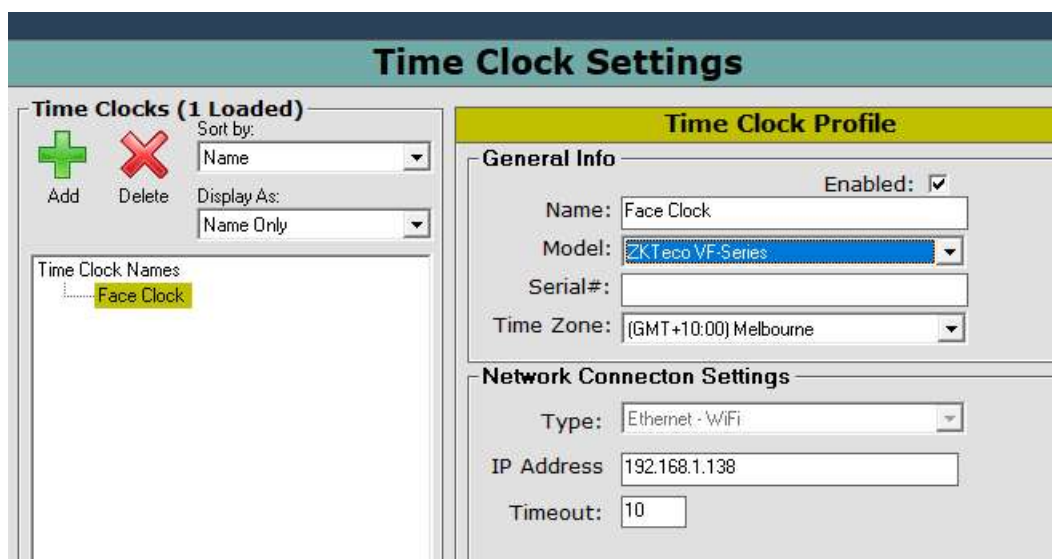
Time Clock Settings

Time Clocks (1 Loaded)

Sort by:
Name

Add
Delete

Display As:
Name Only

Time Clock Names
Face Clock

Time Clock Profile

General Info

Enabled: ☑

Name: Face Clock

Model: ZKTeco VF-Series

Serial#:

Time Zone: (GMT+10:00) Melbourne

Network Connecton Settings

Type: Ethernet - WiFi

IP Address 192.168.1.138

Timeout: 10